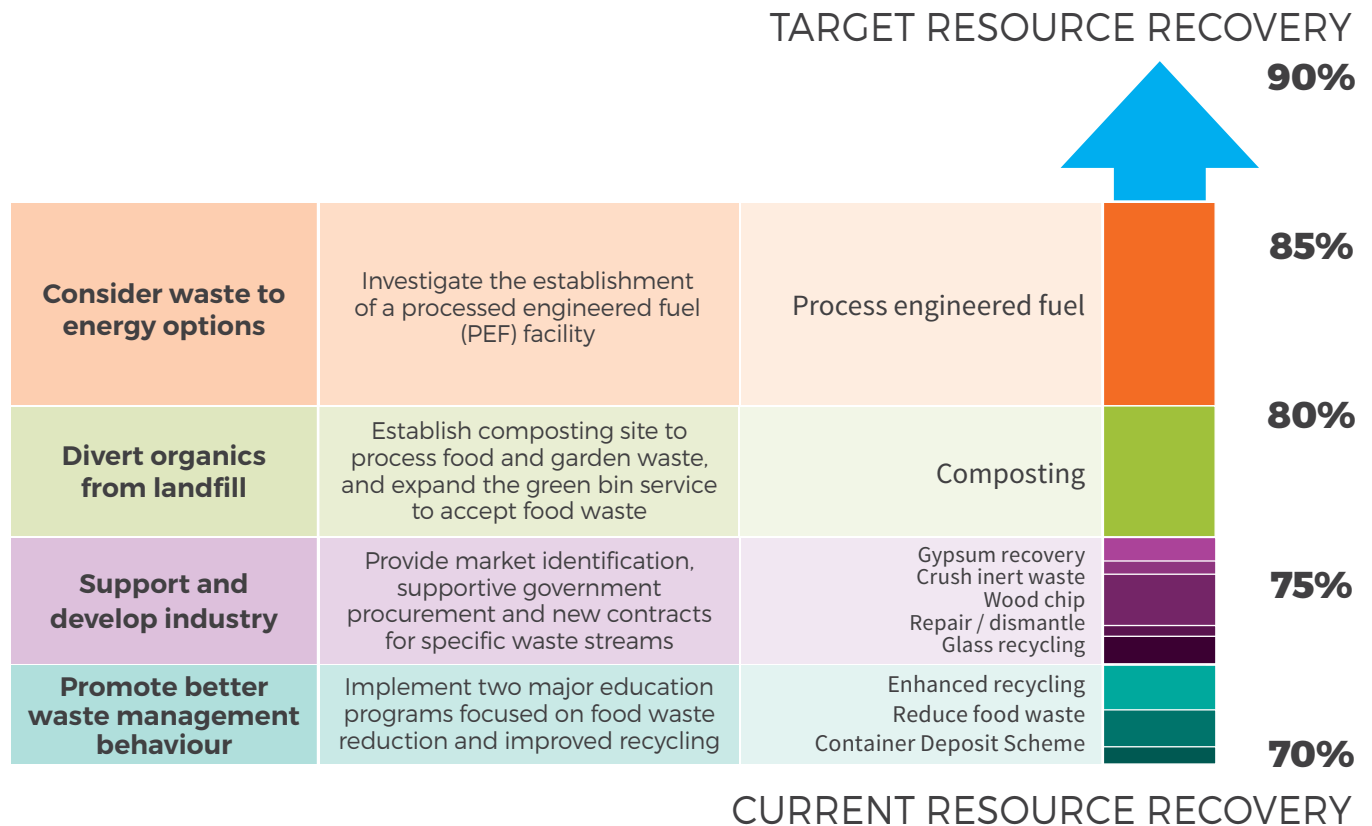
TARGET RESOURCE RECOVERY

90%

85%

80%

75%

70%

| | | |
|---|---|---|
| **Consider waste to energy options** | Investigate the establishment of a processed engineered fuel (PEF) facility | Process engineered fuel |
| **Divert organics from landfill** | Establish composting site to process food and garden waste, and expand the green bin service to accept food waste | Composting |
| **Support and develop industry** | Provide market identification, supportive government procurement and new contracts for specific waste streams | Gypsum recovery<br>Crush inert waste<br>Wood chip<br>Repair / dismantle<br>Glass recycling |
| **Promote better waste management behaviour** | Implement two major education programs focused on food waste reduction and improved recycling | Enhanced recycling<br>Reduce food waste<br>Container Deposit Scheme |

CURRENT RESOURCE RECOVERY